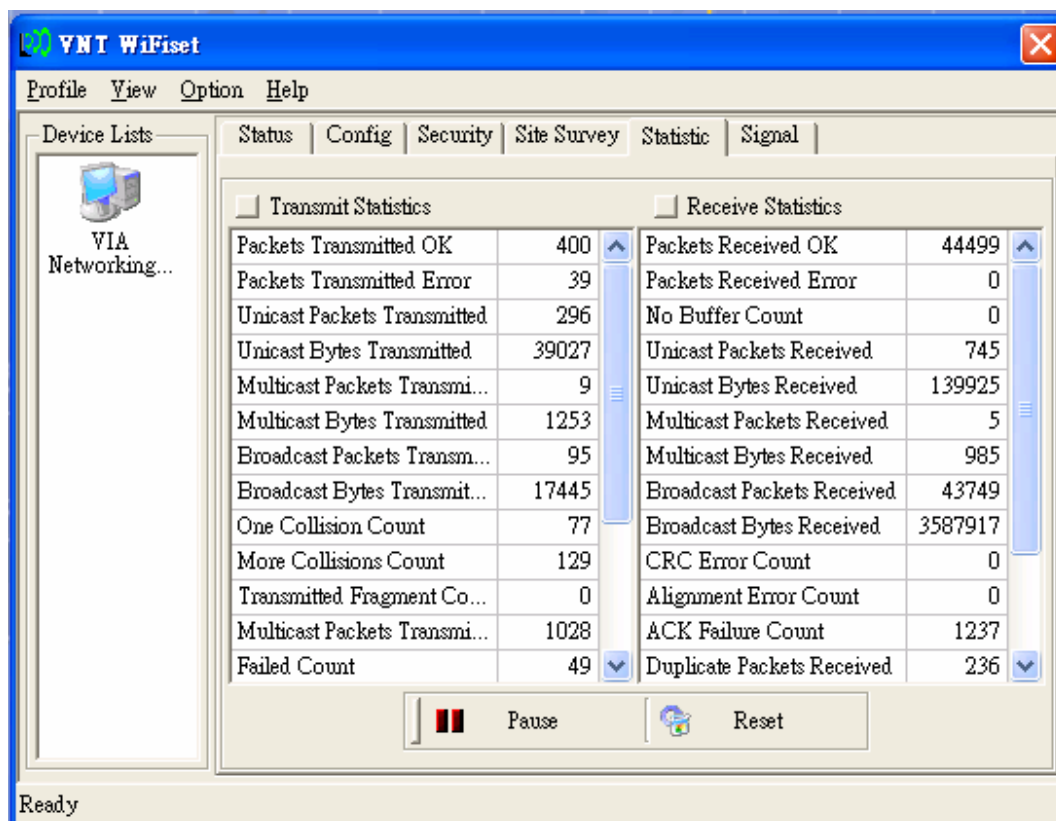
VNT WiFiset

Profile View Option Help

Device Lists

VIA Networking...

Status | Config | Security | Site Survey | Statistic | Signal

Transmit Statistics

| Packets Transmitted OK | 400 |
|---|---|
| Packets Transmitted Error | 39 |
| Unicast Packets Transmitted | 296 |
| Unicast Bytes Transmitted | 39027 |
| Multicast Packets Transmi... | 9 |
| Multicast Bytes Transmitted | 1253 |
| Broadcast Packets Transm... | 95 |
| Broadcast Bytes Transmit... | 17445 |
| One Collision Count | 77 |
| More Collisions Count | 129 |
| Transmitted Fragment Co... | 0 |
| Multicast Packets Transmi... | 1028 |
| Failed Count | 49 |

Receive Statistics

| Packets Received OK | 44499 |
|---|---|
| Packets Received Error | 0 |
| No Buffer Count | 0 |
| Unicast Packets Received | 745 |
| Unicast Bytes Received | 139925 |
| Multicast Packets Received | 5 |
| Multicast Bytes Received | 985 |
| Broadcast Packets Received | 43749 |
| Broadcast Bytes Received | 3587917 |
| CRC Error Count | 0 |
| Alignment Error Count | 0 |
| ACK Failure Count | 1237 |
| Duplicate Packets Received | 236 |

Pause

Reset

Ready